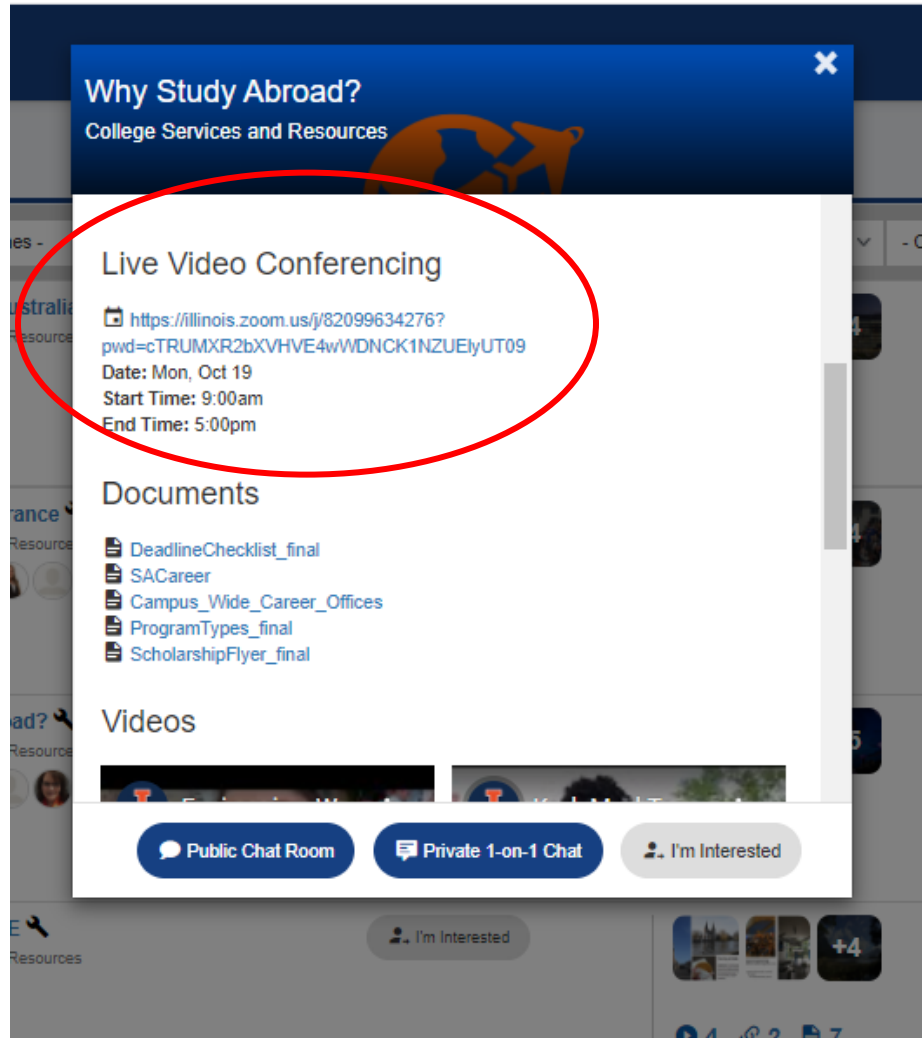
Why Study Abroad?
College Services and Resources

Live Video Conferencing

https://illinois.zoom.us/j/82099634276?pwd=cTRUMXR2bXVHVE4wWDNCK1NZUElyUT09
Date: Mon, Oct 19
Start Time: 9:00am
End Time: 5:00pm

Documents

DeadlineChecklist_final
SACareer
Campus_Wide_Career_Offices
ProgramTypes_final
ScholarshipFlyer_final

Videos

Public Chat Room
Private 1-on-1 Chat
I'm Interested

ustralia
Resources
rance
Resources
oad?
Resources
E
Resources
I'm Interested
+4
4
4
5
4
2
7